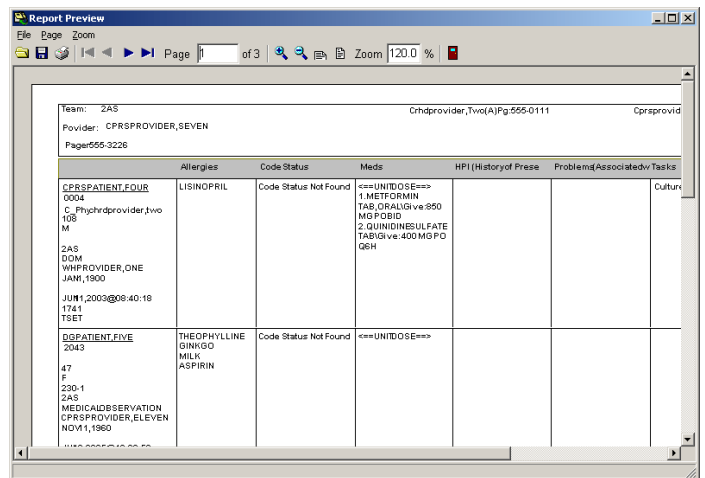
Report Preview

File Page Zoom

Page 1 of 3 Zoom 120.0 %

Team: 2AS

Crhdprovider,Two(A)Pg:555-0111

Cprsprovid

Povider: CPRSPROVIDER,SEVEN

Pager555-3226

| | Allergies | Code Status | Meds | HPI (Historyof Prese | Problems(Associatedw | Tasks |
|---|---|---|---|---|---|---|
| CPRSPATIENT,FOUR 0004 C_Phychrdprovider,two 108 M 2AS DOM WHPROVIDER,ONE JAN1,1900 JUN11,2003@08:40:18 1741 TSET | LISINOPRIL | Code Status Not Found | <==UNITDOSE==> 1.METFORMIN TAB,ORAL\Give:850 MG POBID 2.QUINIDINESULFATE TAB\Give:400 MG PO Q6H | | | Culture |
| DGPATIENT,FIVE 2043 47 F 230-1 2AS MEDICALOBSERVATION CPRSPROVIDER,ELEVEN NOV11,1960 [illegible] | THEOPHYLLINE GINKGO MILK ASPIRIN | Code Status Not Found | <==UNITDOSE==> | | | |